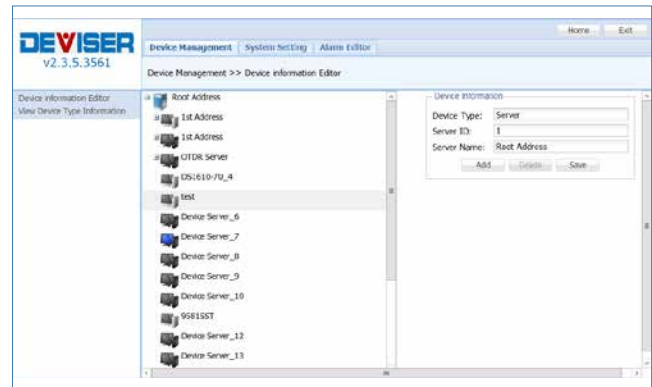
DEVISER
v2.3.5.3561

Home Exit

Device Management | System Setting | Alarm Editor

Device Management >> Device information Editor

Device information Editor
View Device Type Information

Root Address
1st Address
1st Address
OTDR Server
DS1610-70_4
test
Device Server_6
Device Server_7
Device Server_8
Device Server_9
Device Server_10
9581SST
Device Server_12
Device Server_13

Device Information
Device Type: Server
Server ID: 1
Server Name: Root Address
Add Delete Save